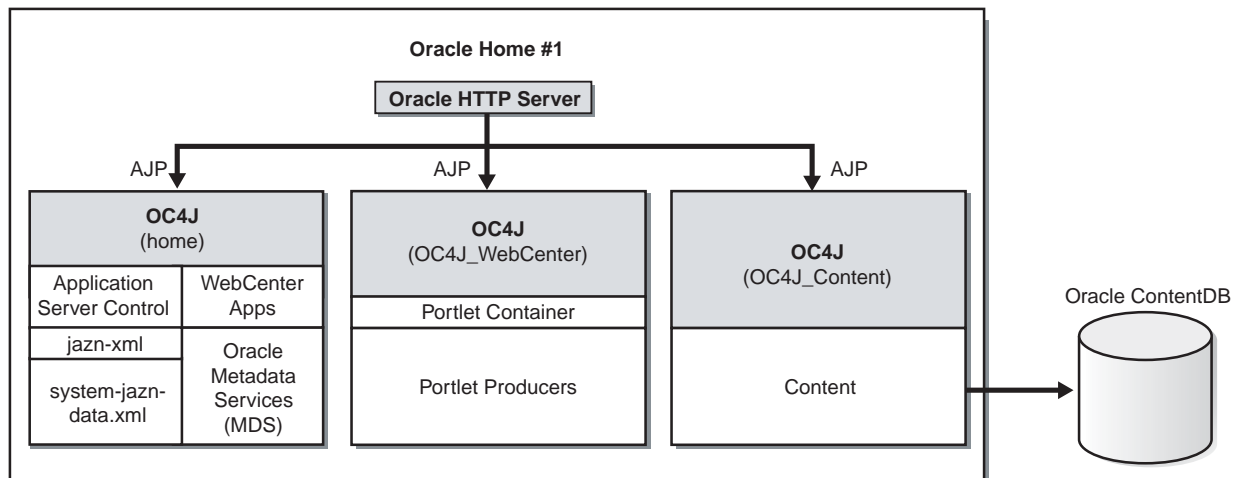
Oracle Home #1

Oracle HTTP Server

AJP

AJP

AJP

OC4J
(home)

Application Server Control

WebCenter Apps

jazn-xml

system-jazn-data.xml

Oracle Metadata Services (MDS)

OC4J
(OC4J_WebCenter)

Portlet Container

Portlet Producers

OC4J
(OC4J_Content)

Content

Oracle ContentDB